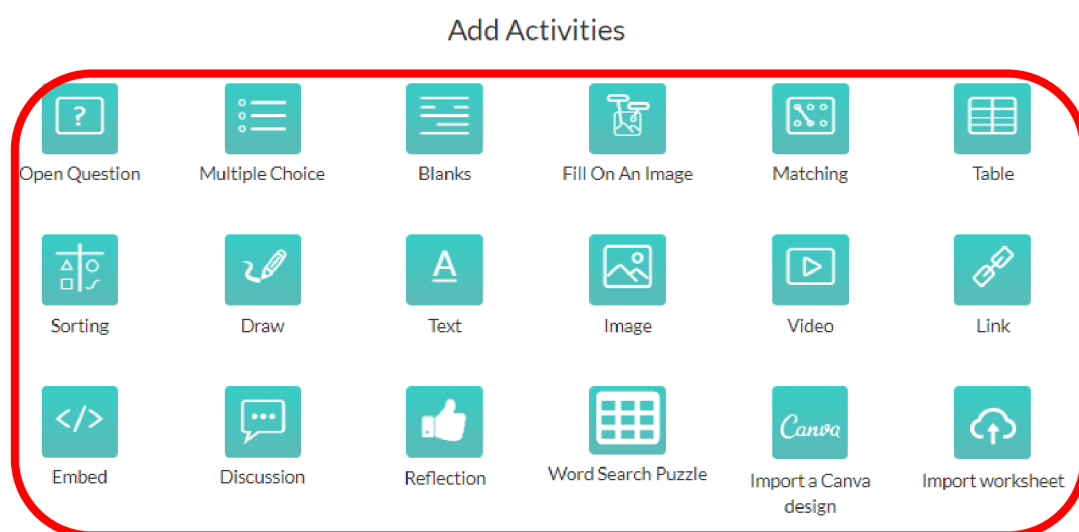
Add Activities

?
Open Question

Multiple Choice

Blanks

Fill On An Image

Matching

Table

Sorting

Draw

A
Text

Image

Video

Link

</>
Embed

Discussion

Reflection

Word Search Puzzle

Canva
Import a Canva design

Import worksheet